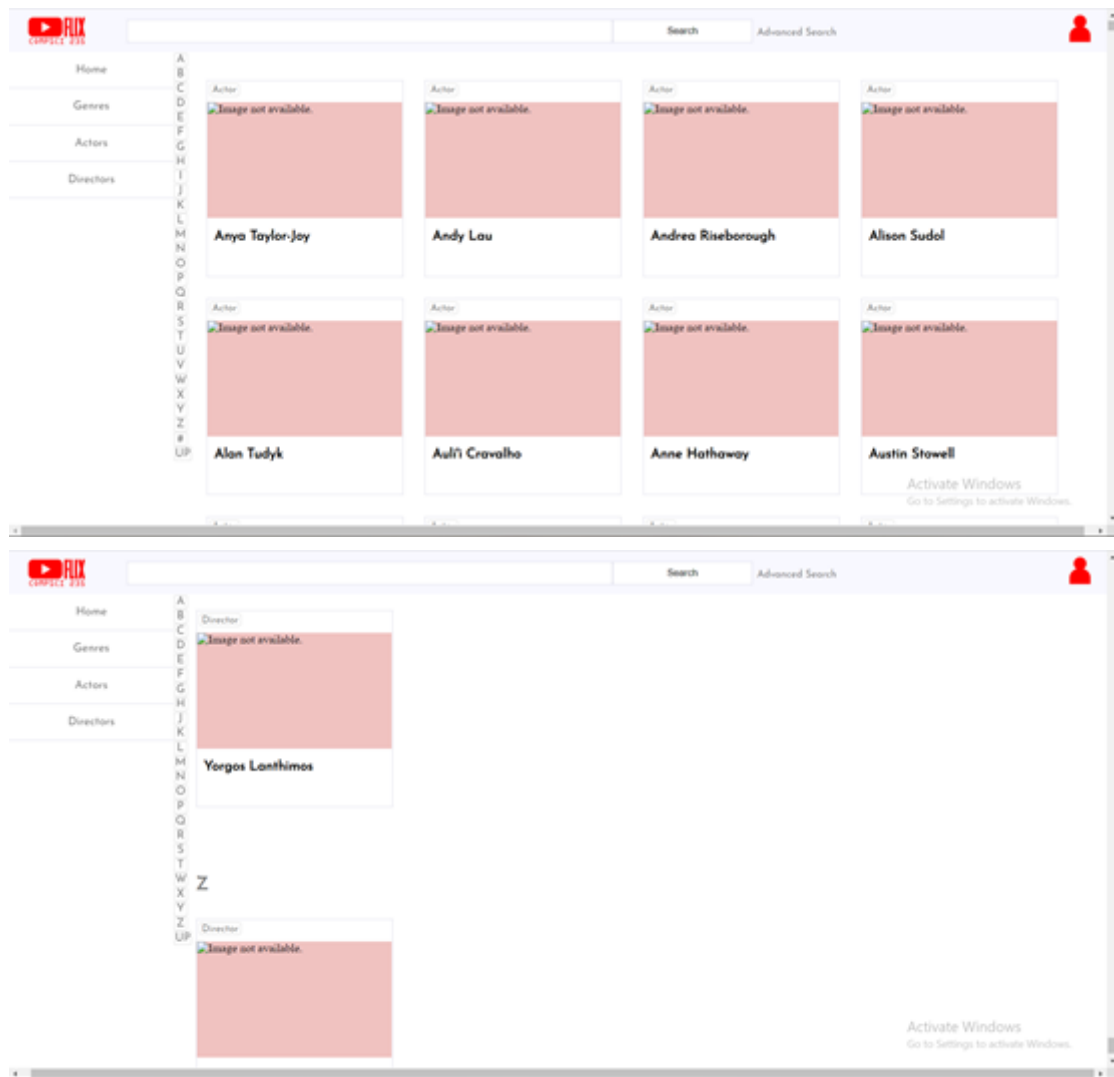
FLIX
COMPSCI 235

Search Advanced Search

Home
Genres
Actors
Directors

A B C D E F G H I J K L M N O P Q R S T U V W X Y Z # UP

Actor
Image not available.
Anya Taylor-Joy

Actor
Image not available.
Andy Lau

Actor
Image not available.
Andrea Riseborough

Actor
Image not available.
Alison Sudol

Actor
Image not available.
Alan Tudyk

Actor
Image not available.
Auli'i Cravalho

Actor
Image not available.
Anne Hathaway

Actor
Image not available.
Austin Stowell

Activate Windows
Go to Settings to activate Windows.

FLIX
COMPSCI 235

Search Advanced Search

Home
Genres
Actors
Directors

A B C D E F G H I J K L M N O P Q R S T W X Y Z UP

Director
Image not available.
Yorgos Lanthimos

Z

Director
Image not available.

Activate Windows
Go to Settings to activate Windows.